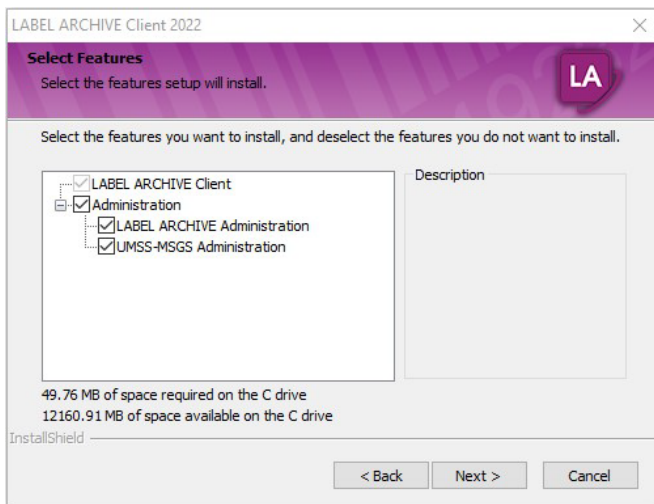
LABEL ARCHIVE Client 2022

Select Features
Select the features setup will install.

LA

Select the features you want to install, and deselect the features you do not want to install.

LABEL ARCHIVE Client
Administration
LABEL ARCHIVE Administration
UMSS-MSGS Administration

Description

49.76 MB of space required on the C drive
12160.91 MB of space available on the C drive

InstallShield

< Back
Next >
Cancel